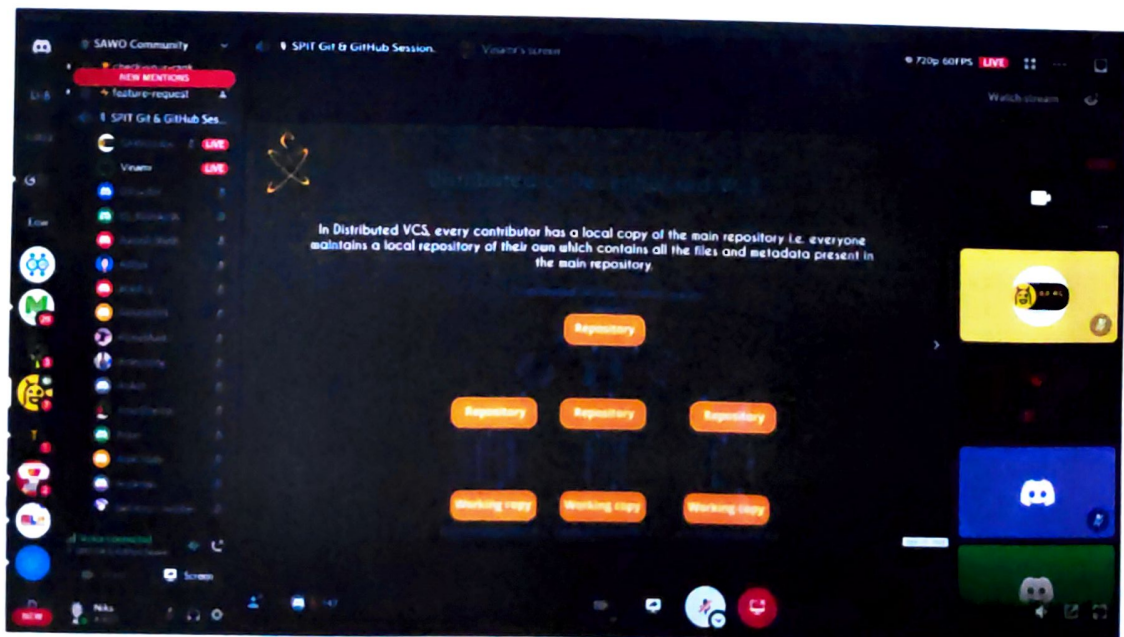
SAWO Community

NEW MENTIONS

feature-request

SPIT Git & GitHub Ses...

LIVE

Visarro

LIVE

SPIT Git & GitHub Session

Visarro's screen

720p 60FPS LIVE

Watch stream

In Distributed VCS, every contributor has a local copy of the main repository i.e. everyone maintains a local repository of their own which contains all the files and metadata present in the main repository.

Repository

Repository

Repository

Repository

Working copy

Working copy

Working copy

Screen

Niko

NEW